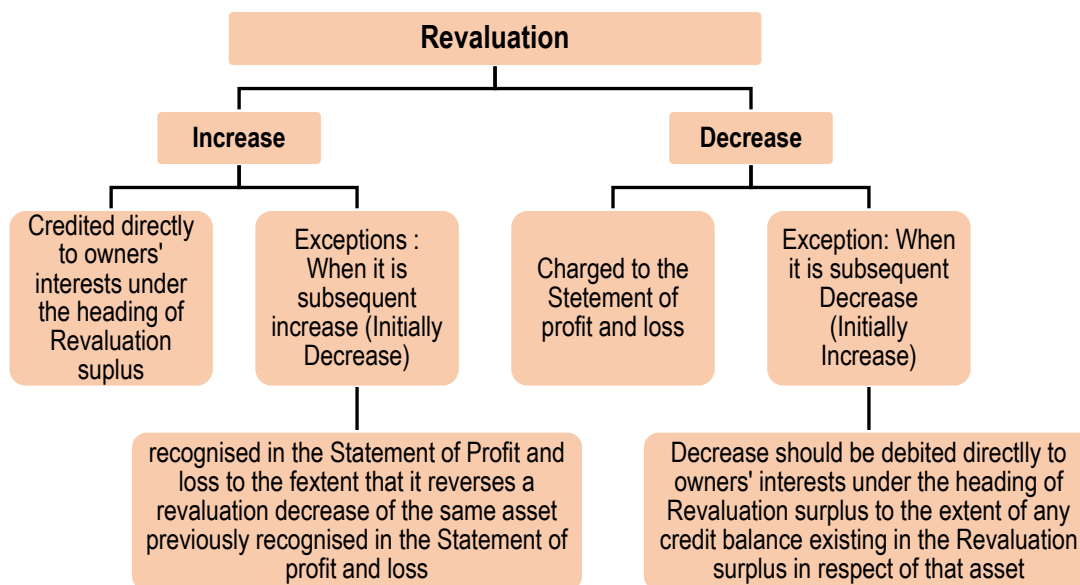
Revaluation

Increase

Decrease

Credited directly to owners' interests under the heading of Revaluation suplus

Exceptions : When it is subsequent increase (Initially Decrease)

recognised in the Statement of Profit and loss to the fextent that it reverses a revaluation decrease of the same asset previously recognised in the Statement of profit and loss

Charged to the Stetement of profit and loss

Exception: When it is subsequent Decrease (Initially Increase)

Decrease should be debited directlly to owners' interests under the heading of Revaluation surplus to the extent of any credit balance existing in the Revaluation surplus in respect of that asset